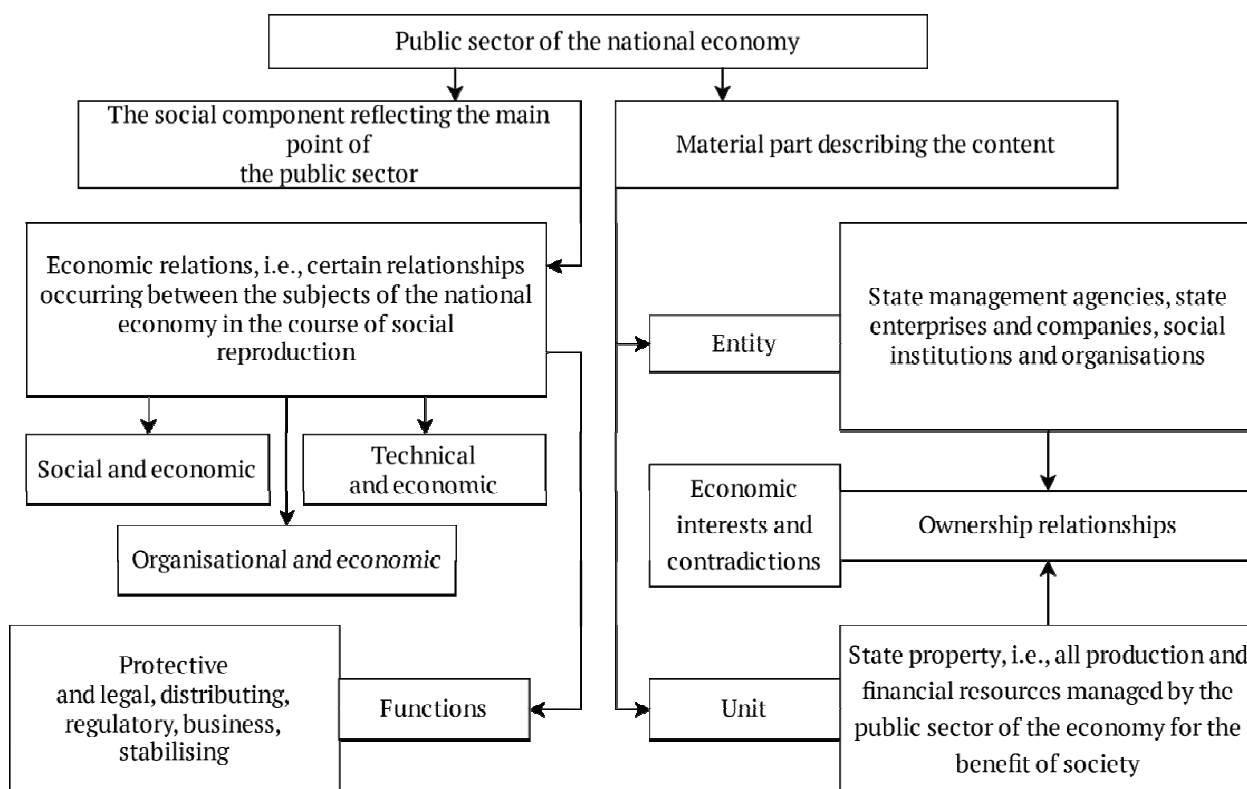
Public sector of the national economy

The social component reflecting the main point of the public sector

Material part describing the content

Economic relations, i.e., certain relationships occurring between the subjects of the national economy in the course of social reproduction

Entity

State management agencies, state enterprises and companies, social institutions and organisations

Social and economic

Technical and economic

Organisational and economic

Economic interests and contradictions

Ownership relationships

Protective and legal, distributing, regulatory, business, stabilising

Functions

Unit

State property, i.e., all production and financial resources managed by the public sector of the economy for the benefit of society